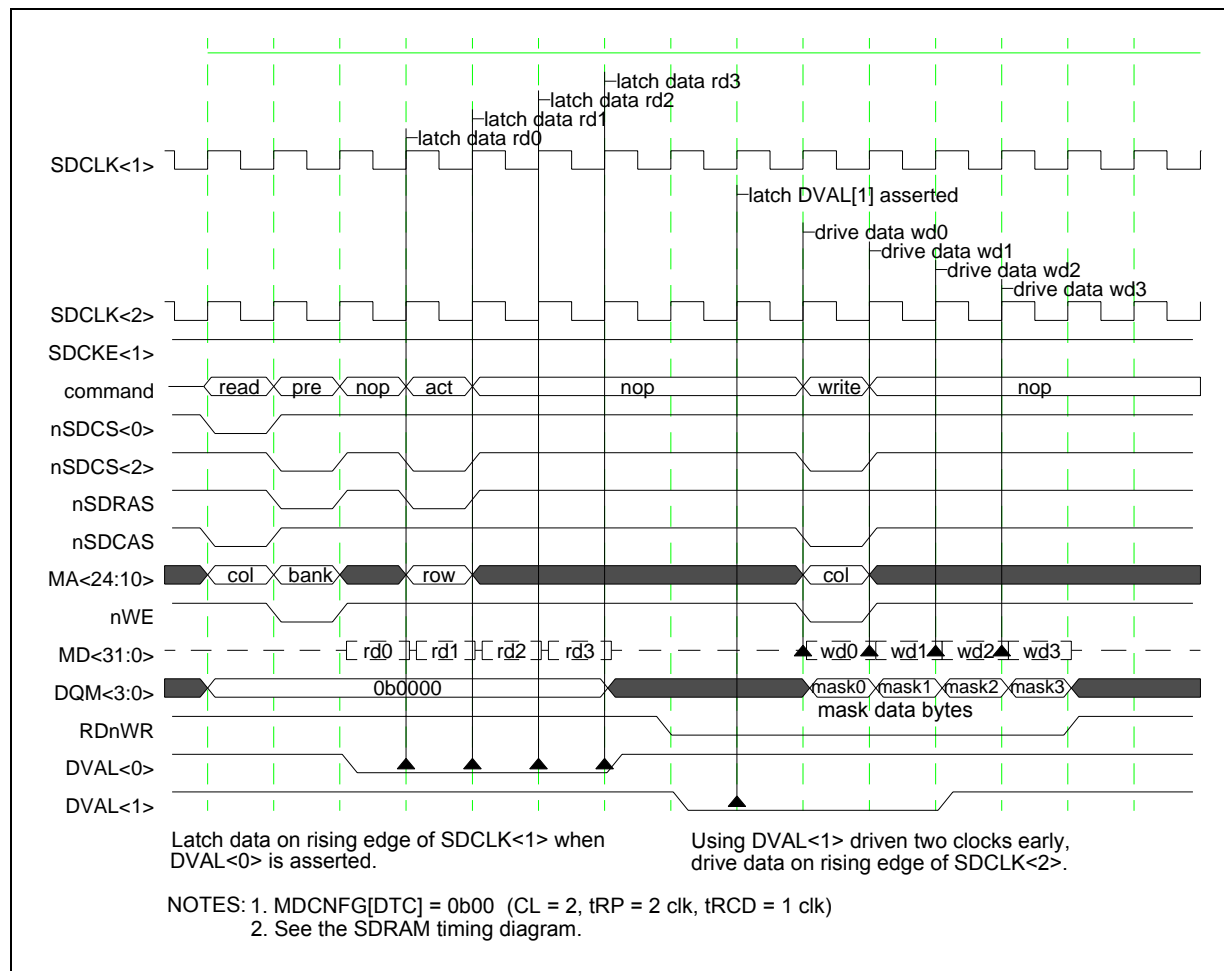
latch data rd3
latch data rd2
latch data rd1
latch data rd0

SDCLK<1>

latch DVAL[1] asserted

drive data wd0
drive data wd1
drive data wd2
drive data wd3

SDCLK<2>
SDCKE<1>
command read pre nop act nop write nop
nSDCS<0>
nSDCS<2>
nSDRAS
nSDCAS
MA<24:10> col bank row col
nWE
MD<31:0> rd0 rd1 rd2 rd3 wd0 wd1 wd2 wd3
DQM<3:0> 0b0000 mask0 mask1 mask2 mask3
mask data bytes
RDnWR
DVAL<0>
DVAL<1>

Latch data on rising edge of SDCLK<1> when DVAL<0> is asserted.

Using DVAL<1> driven two clocks early, drive data on rising edge of SDCLK<2>.

NOTES: 1. MDCNFG[DTC] = 0b00 (CL = 2, tRP = 2 clk, tRCD = 1 clk)
2. See the SDRAM timing diagram.